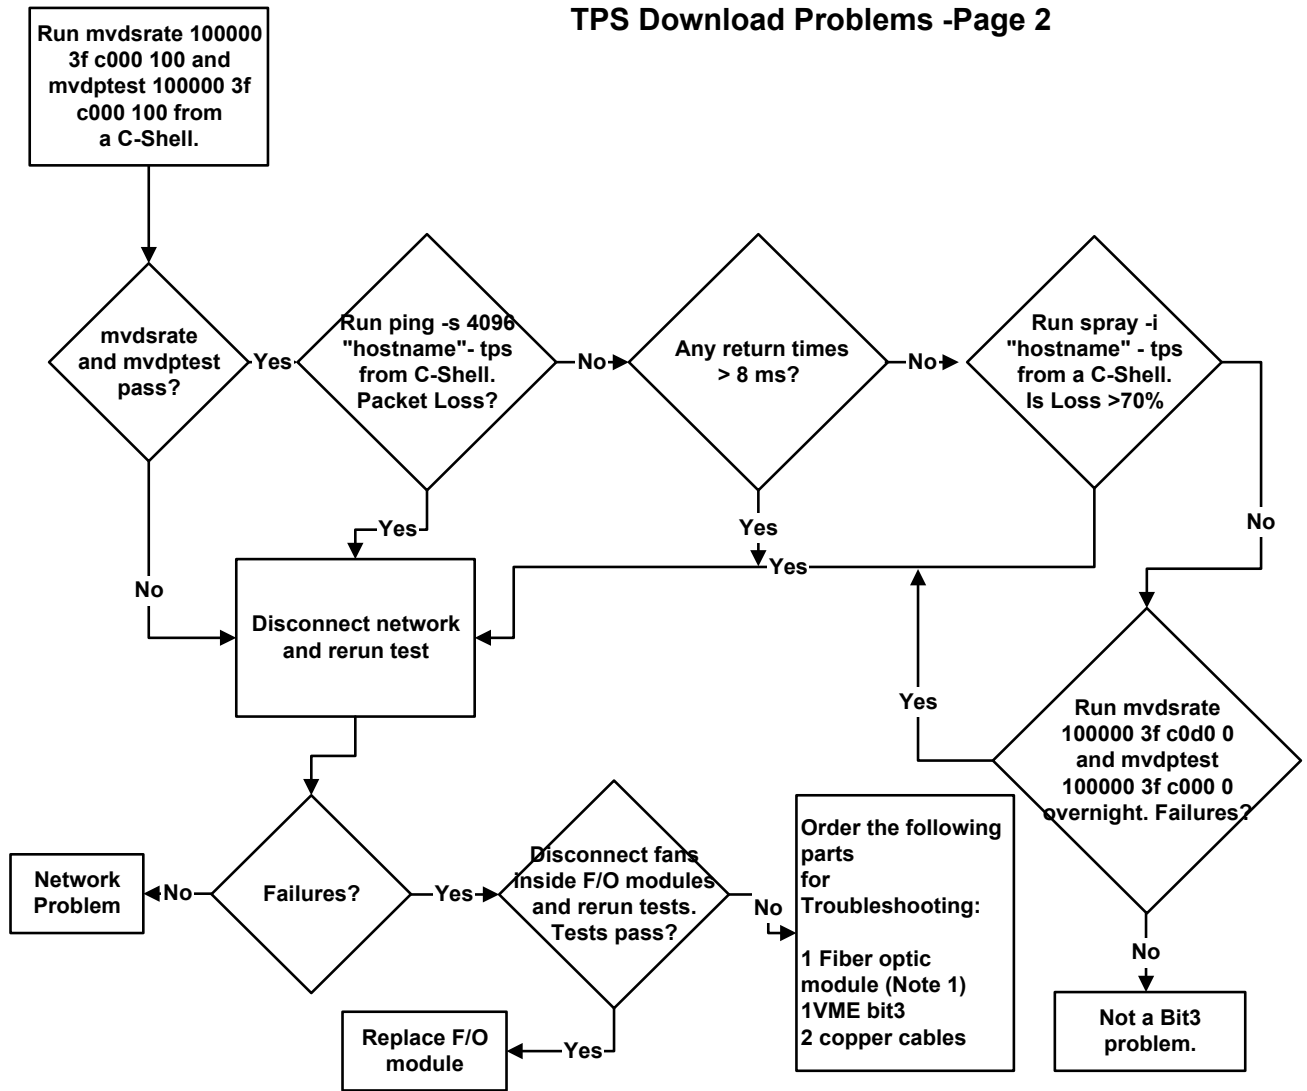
TPS Download Problems -Page 2

Run mvdsrate 100000 3f c000 100 and mvdptest 100000 3f c000 100 from a C-Shell.

mvdsrate and mvdptest pass?

Yes

Run ping -s 4096 "hostname"- tps from C-Shell. Packet Loss?

No

Any return times > 8 ms?

No

Run spray -i "hostname" - tps from a C-Shell. Is Loss >70%

Yes

Yes

Yes

No

No

Disconnect network and rerun test

Yes

Run mvdsrate 100000 3f c0d0 0 and mvdptest 100000 3f c000 0 overnight. Failures?

Network Problem

No

Failures?

Yes

Disconnect fans inside F/O modules and rerun tests. Tests pass?

No

Order the following parts for Troubleshooting:

1 Fiber optic module (Note 1)
1VME bit3
2 copper cables

No

Not a Bit3 problem.

Replace F/O module

Yes